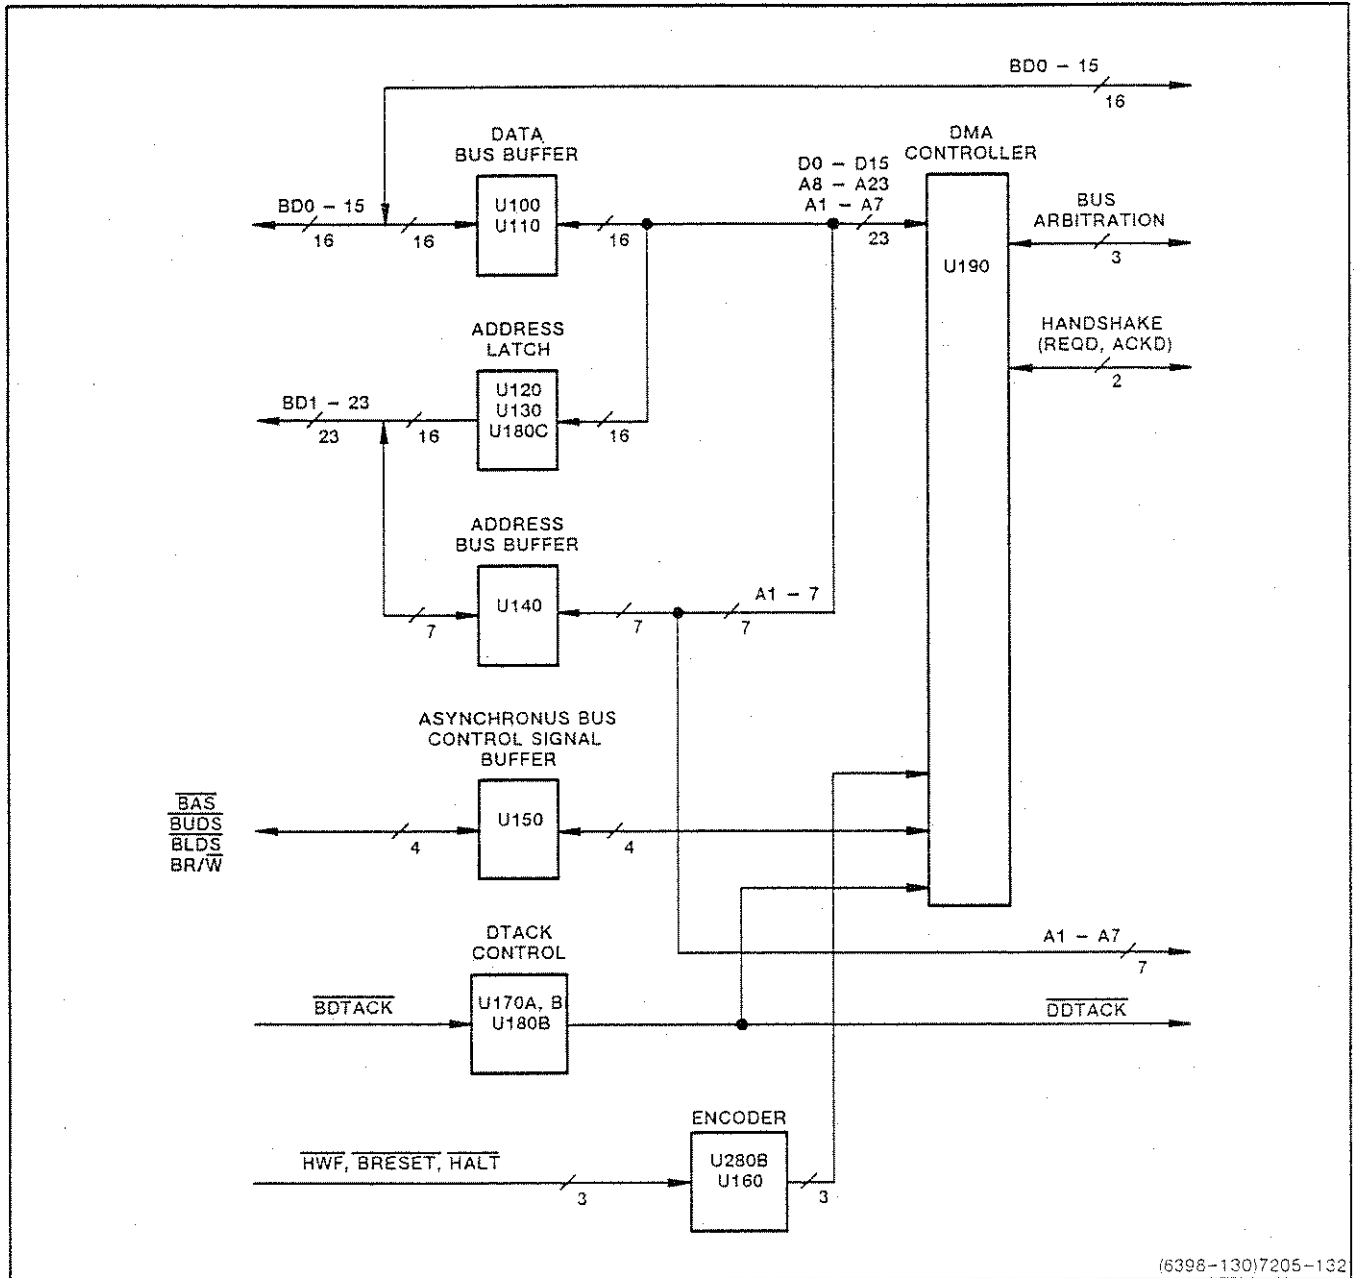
BD0 – 15
16

DATA
BUS BUFFER

DMA
CONTROLLER

D0 – D15
A8 – A23
A1 – A7

BD0 – 15
16
16
U100
U110
16
23

BUS
ARBITRATION
3

U190

HANDSHAKE
(REQD, ACKD)
2

ADDRESS
LATCH

BD1 – 23
23
16
U120
U130
U180C
16

ADDRESS
BUS BUFFER

U140
7
7
A1 – 7
7

ASYNCHRONUS BUS
CONTROL SIGNAL
BUFFER

$\overline{BAS}$
$\overline{BUDS}$
$\overline{BLDS}$
BR/$\overline{W}$
4
U150
4

DTACK
CONTROL

A1 – A7
7

$\overline{BDTACK}$
U170A, B
U180B
$\overline{DDTACK}$

ENCODER

$\overline{HWF}$, $\overline{BRESET}$, $\overline{HALT}$
3
U280B
U160
3

(6398–130)7205–132